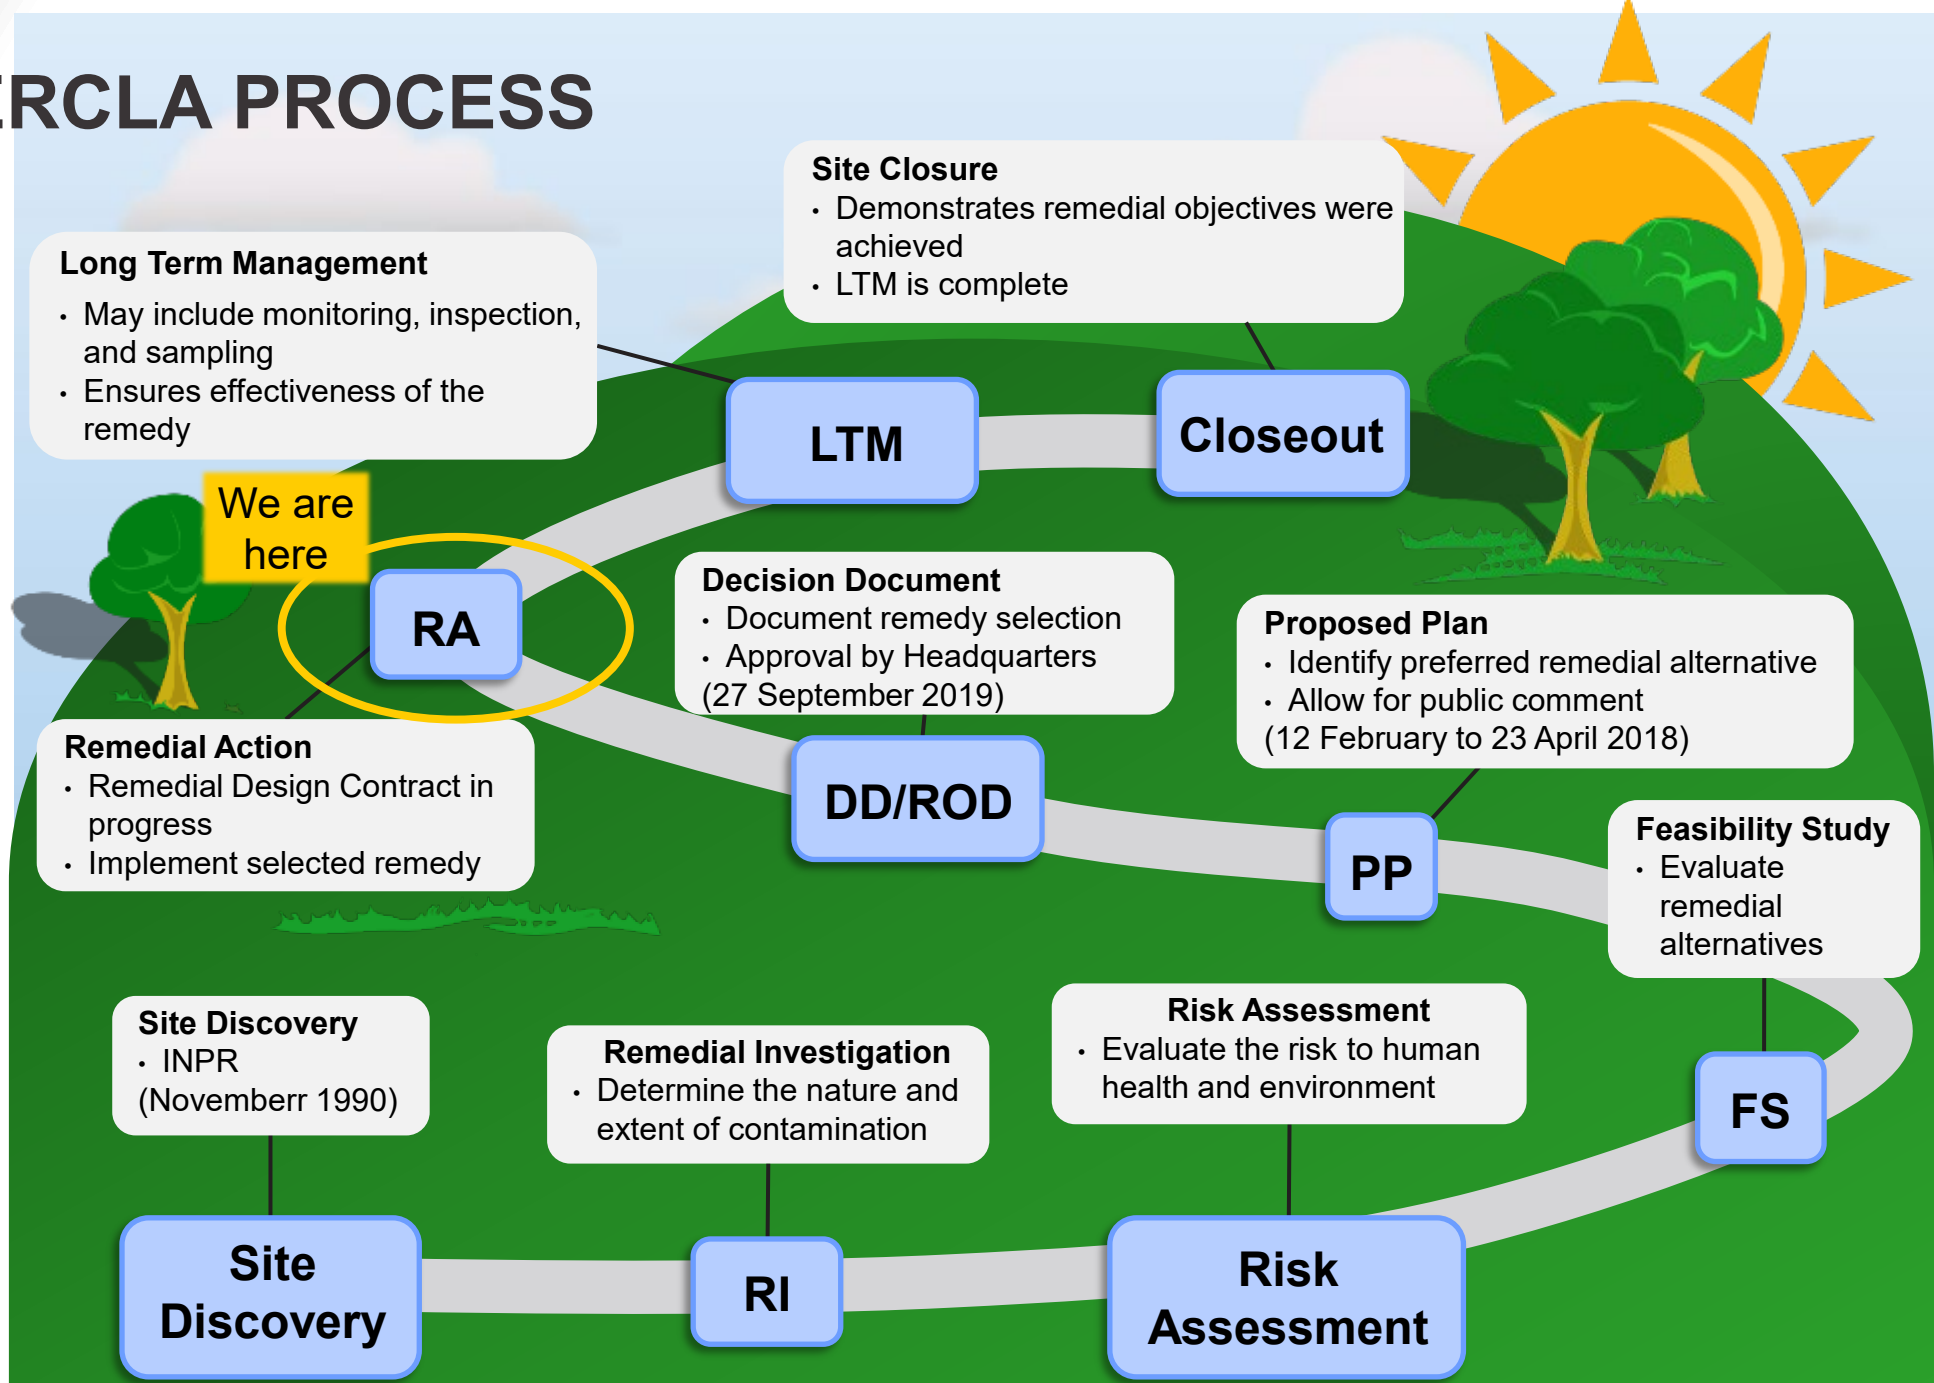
RCLA PROCESS

Site Closure
• Demonstrates remedial objectives were achieved
• LTM is complete

Long Term Management
• May include monitoring, inspection, and sampling
• Ensures effectiveness of the remedy

LTM

Closeout

We are here

RA

Decision Document
• Document remedy selection
• Approval by Headquarters
(27 September 2019)

Proposed Plan
• Identify preferred remedial alternative
• Allow for public comment
(12 February to 23 April 2018)

Remedial Action
• Remedial Design Contract in progress
• Implement selected remedy

DD/ROD

PP

Feasibility Study
• Evaluate remedial alternatives

Site Discovery
• INPR
(Novemberr 1990)

Remedial Investigation
• Determine the nature and extent of contamination

Risk Assessment
• Evaluate the risk to human health and environment

FS

Site Discovery

RI

Risk Assessment